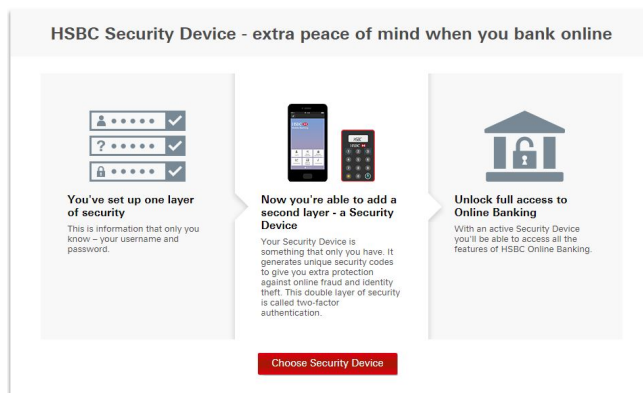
HSBC Security Device - extra peace of mind when you bank online

You've set up one layer of security

This is information that only you know – your username and password.

Now you're able to add a second layer - a Security Device

Your Security Device is something that only you have. It generates unique security codes to give you extra protection against online fraud and identity theft. This double layer of security is called two-factor authentication.

Unlock full access to Online Banking

With an active Security Device you'll be able to access all the features of HSBC Online Banking.

Choose Security Device